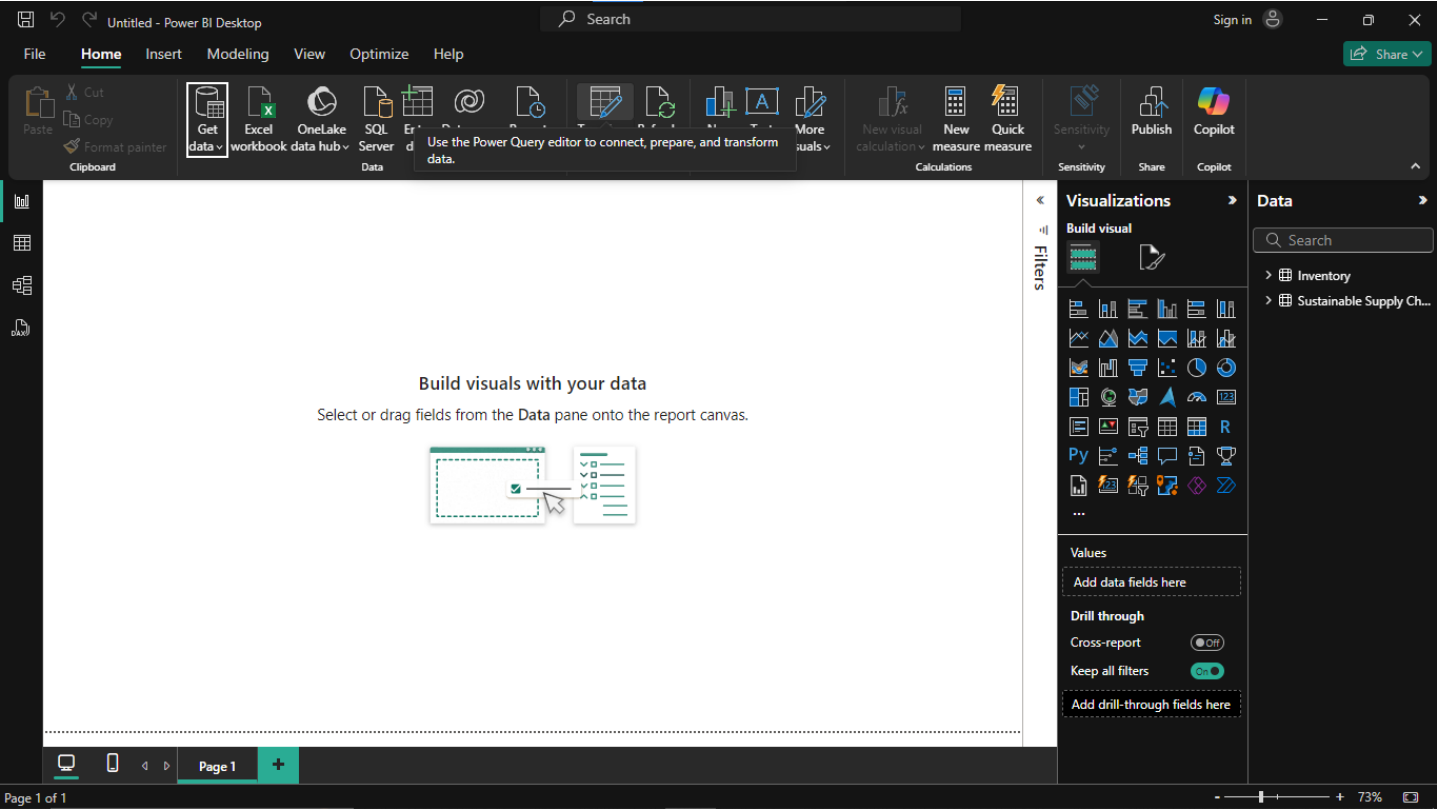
Untitled - Power BI Desktop
Search
Sign in

File Home Insert Modeling View Optimize Help
Share

Paste
Cut
Copy
Format painter
Clipboard

Get data
Excel workbook
OneLake data hub
SQL Server
En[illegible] d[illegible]
Da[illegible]
Re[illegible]
Data
T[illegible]
Refr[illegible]
N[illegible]
Te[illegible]
More visuals
Use the Power Query editor to connect, prepare, and transform data.
New visual calculation
New measure
Quick measure
Calculations
Sensitivity
Sensitivity
Publish
Share
Copilot
Copilot

Filters

Build visuals with your data
Select or drag fields from the Data pane onto the report canvas.

Visualizations
Build visual
Py
R
123
...
Values
Add data fields here
Drill through
Cross-report
Off
Keep all filters
On
Add drill-through fields here

Data
Search
Inventory
Sustainable Supply Ch...

Page 1
Page 1 of 1
73%